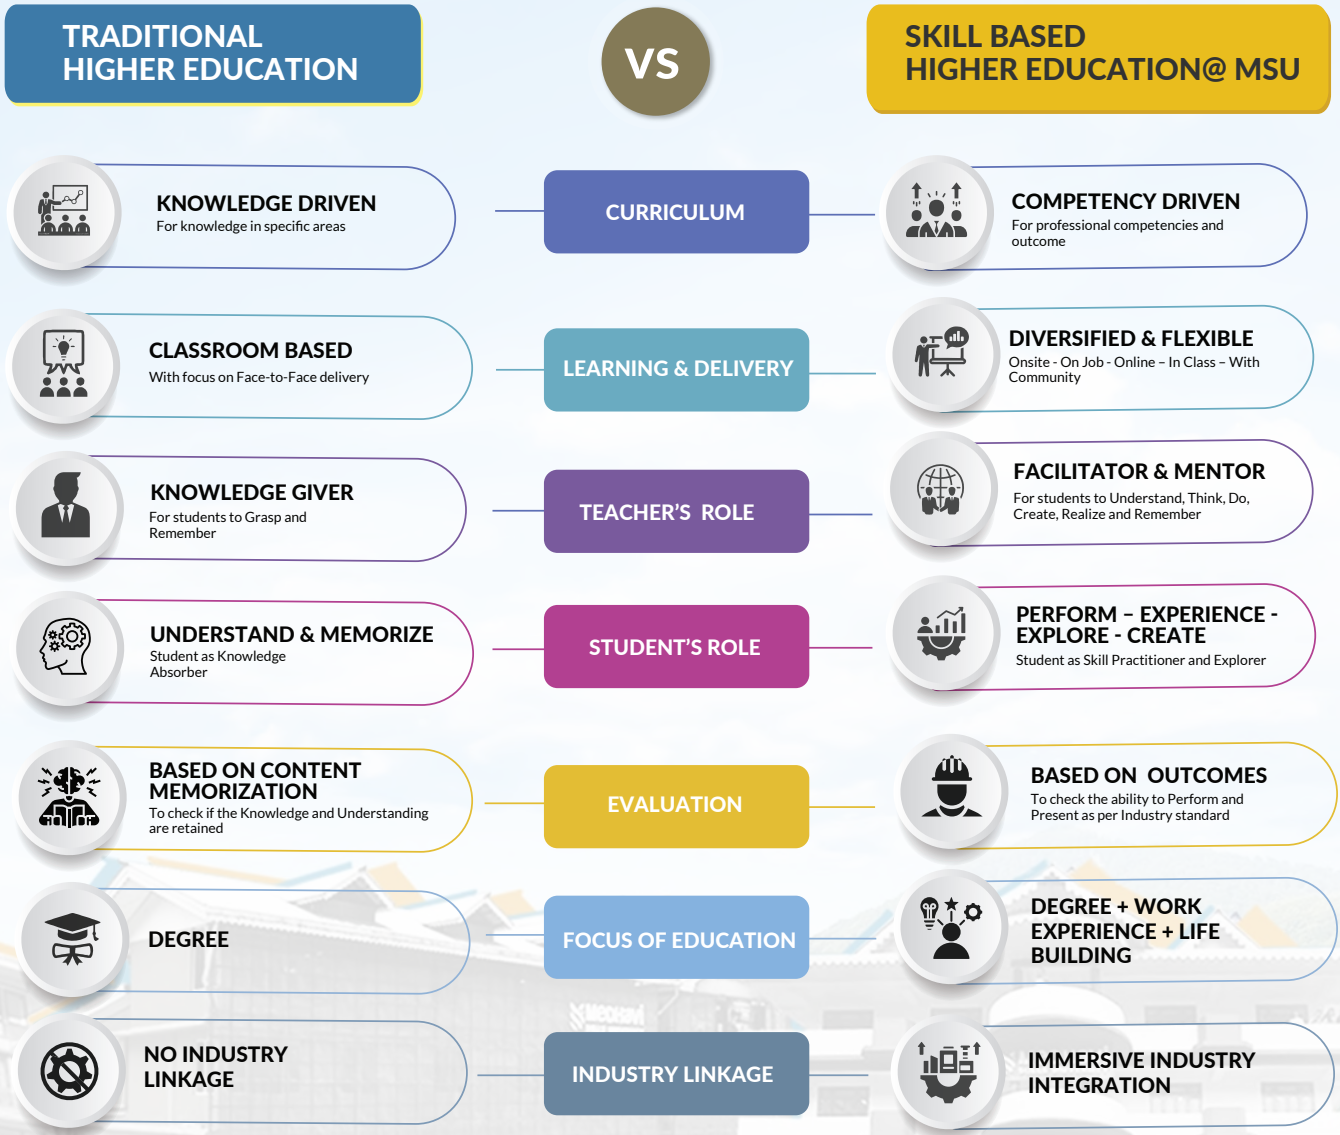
TRADITIONAL HIGHER EDUCATION

VS

SKILL BASED HIGHER EDUCATION@ MSU

KNOWLEDGE DRIVEN
For knowledge in specific areas

CURRICULUM

COMPETENCY DRIVEN
For professional competencies and outcome

CLASSROOM BASED
With focus on Face-to-Face delivery

LEARNING & DELIVERY

DIVERSIFIED & FLEXIBLE
Onsite - On Job - Online – In Class – With Community

KNOWLEDGE GIVER
For students to Grasp and Remember

TEACHER'S ROLE

FACILITATOR & MENTOR
For students to Understand, Think, Do, Create, Realize and Remember

UNDERSTAND & MEMORIZE
Student as Knowledge Absorber

STUDENT'S ROLE

PERFORM – EXPERIENCE - EXPLORE - CREATE
Student as Skill Practitioner and Explorer

BASED ON CONTENT MEMORIZATION
To check if the Knowledge and Understanding are retained

EVALUATION

BASED ON OUTCOMES
To check the ability to Perform and Present as per Industry standard

DEGREE

FOCUS OF EDUCATION

DEGREE + WORK EXPERIENCE + LIFE BUILDING

NO INDUSTRY LINKAGE

INDUSTRY LINKAGE

IMMERSIVE INDUSTRY INTEGRATION